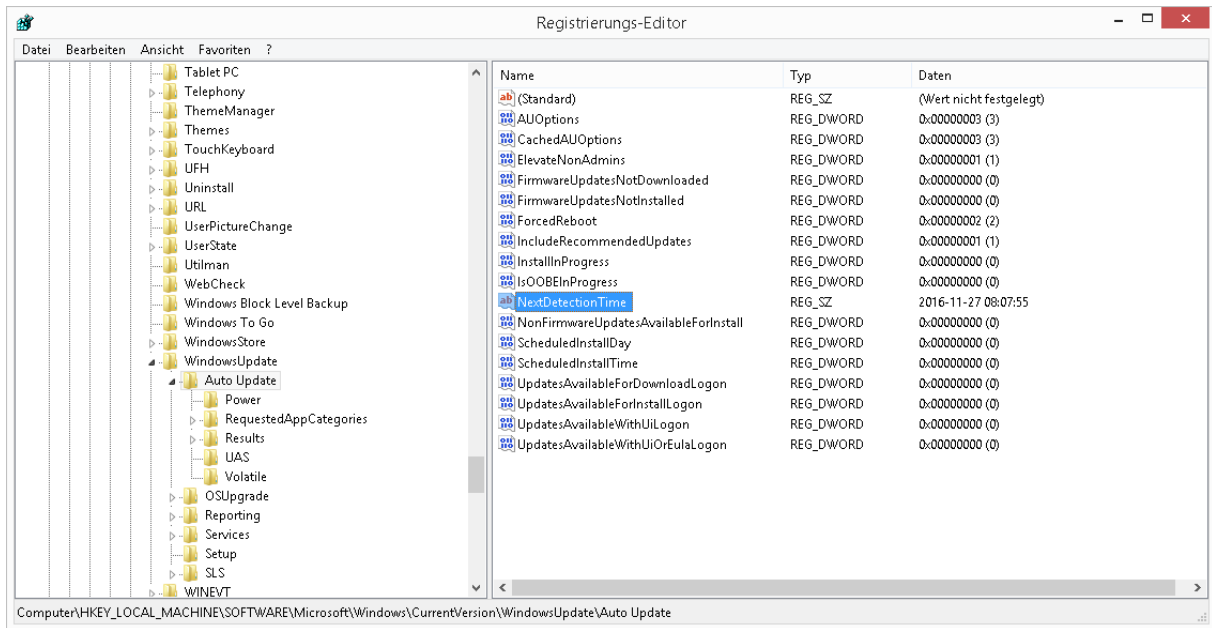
Registrierungs-Editor

Datei Bearbeiten Ansicht Favoriten ?

Tablet PC
Telephony
ThemeManager
Themes
TouchKeyboard
UFH
Uninstall
URL
UserPictureChange
UserState
Utilman
WebCheck
Windows Block Level Backup
Windows To Go
WindowsStore
WindowsUpdate
Auto Update
Power
RequestedAppCategories
Results
UAS
Volatile
OSUpgrade
Reporting
Services
Setup
SLS
WINEVT

| Name | Typ | Daten |
|---|---|---|
| (Standard) | REG_SZ | (Wert nicht festgelegt) |
| AUOptions | REG_DWORD | 0x00000003 (3) |
| CachedAUOptions | REG_DWORD | 0x00000003 (3) |
| ElevateNonAdmins | REG_DWORD | 0x00000001 (1) |
| FirmwareUpdatesNotDownloaded | REG_DWORD | 0x00000000 (0) |
| FirmwareUpdatesNotInstalled | REG_DWORD | 0x00000000 (0) |
| ForcedReboot | REG_DWORD | 0x00000002 (2) |
| IncludeRecommendedUpdates | REG_DWORD | 0x00000001 (1) |
| InstallInProgress | REG_DWORD | 0x00000000 (0) |
| IsOOBEInProgress | REG_DWORD | 0x00000000 (0) |
| NextDetectionTime | REG_SZ | 2016-11-27 08:07:55 |
| NonFirmwareUpdatesAvailableForInstall | REG_DWORD | 0x00000000 (0) |
| ScheduledInstallDay | REG_DWORD | 0x00000000 (0) |
| ScheduledInstallTime | REG_DWORD | 0x00000000 (0) |
| UpdatesAvailableForDownloadLogon | REG_DWORD | 0x00000000 (0) |
| UpdatesAvailableForInstallLogon | REG_DWORD | 0x00000000 (0) |
| UpdatesAvailableWithUiLogon | REG_DWORD | 0x00000000 (0) |
| UpdatesAvailableWithUiOrEulaLogon | REG_DWORD | 0x00000000 (0) |

Computer\HKEY_LOCAL_MACHINE\SOFTWARE\Microsoft\Windows\CurrentVersion\WindowsUpdate\Auto Update